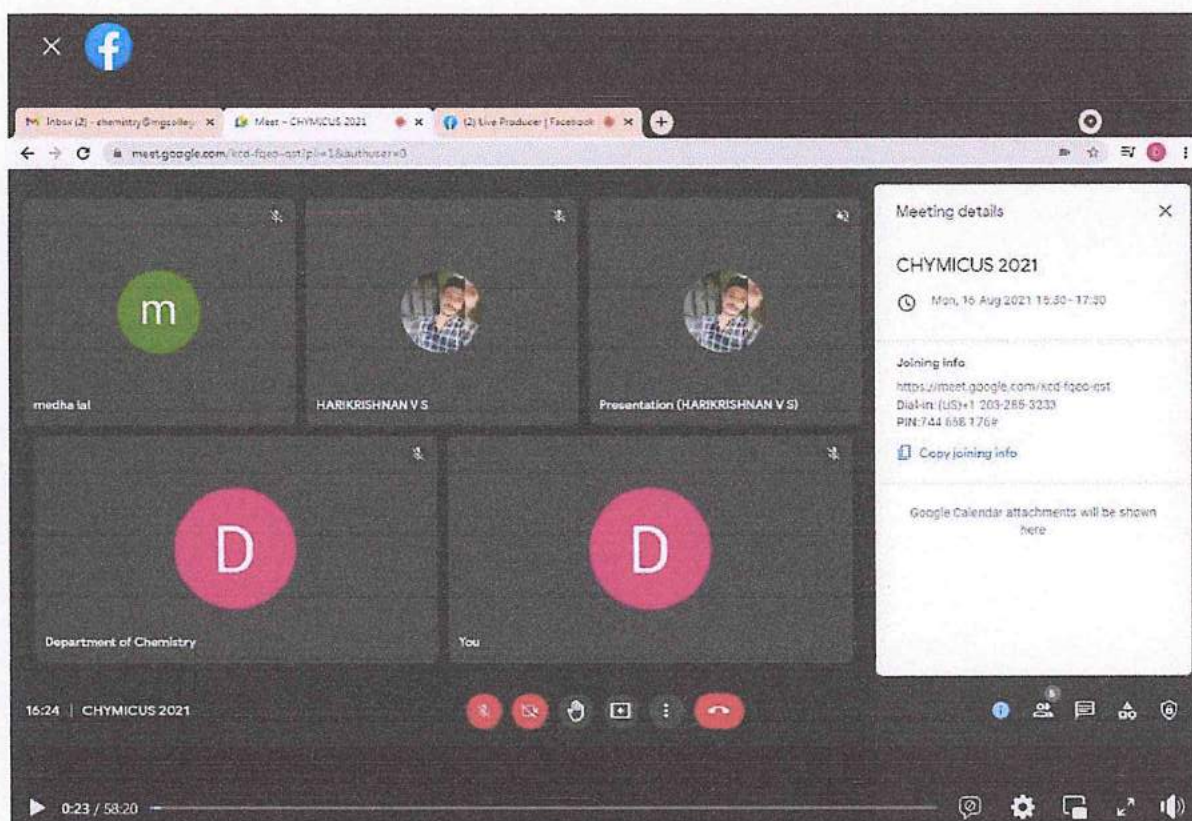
Inbox (2) - chemistry@mgcolleg

Meet – CHYMICUS 2021

(2) Live Producer | Facebook

meet.google.com/kcd-fqeo-qst?pli=1&authuser=0

m

medha lal

HARIKRISHNAN V S

Presentation (HARIKRISHNAN V S)

D

Department of Chemistry

D

You

Meeting details

CHYMICUS 2021

Mon, 16 Aug 2021 15:30 - 17:30

Joining info

https://meet.google.com/kcd-fqeo-qst
Dial-in: (US) +1 203-285-3233
PIN: 744 658 176#

Copy joining info

Google Calendar attachments will be shown here

16:24 | CHYMICUS 2021

6

0:23 / 58:20